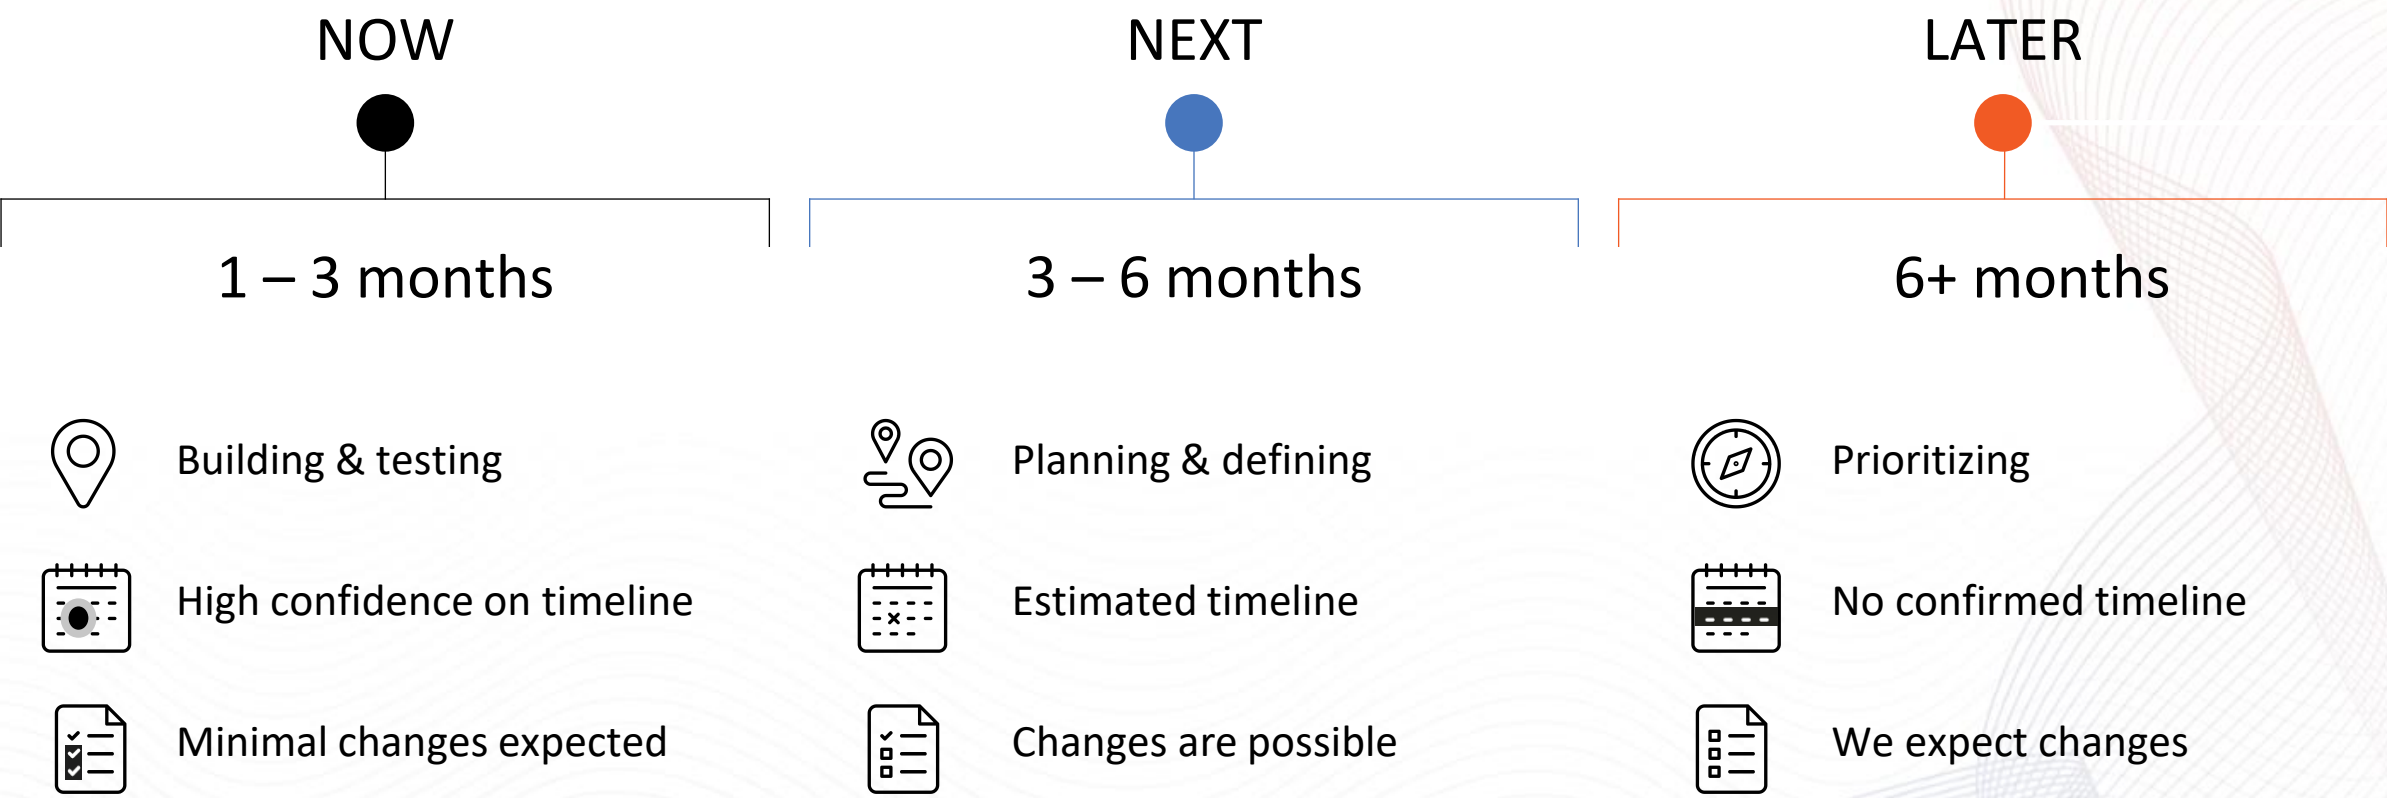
NOW

1 – 3 months

Building & testing

High confidence on timeline

Minimal changes expected

NEXT

3 – 6 months

Planning & defining

Estimated timeline

Changes are possible

LATER

6+ months

Prioritizing

No confirmed timeline

We expect changes